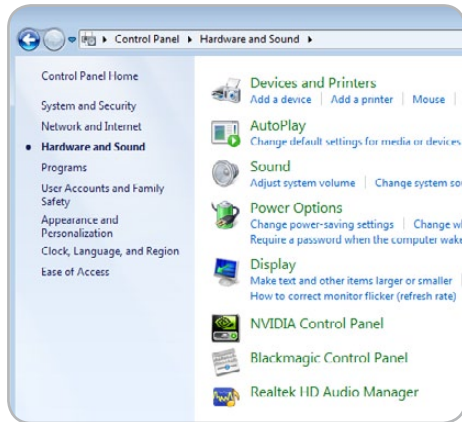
Control Panel ▸ Hardware and Sound ▸

Control Panel Home

System and Security

Network and Internet

Hardware and Sound

Programs

User Accounts and Family Safety

Appearance and Personalization

Clock, Language, and Region

Ease of Access

Devices and Printers
Add a device | Add a printer | Mouse |

AutoPlay
Change default settings for media or devices

Sound
Adjust system volume | Change system so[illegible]

Power Options
Change power-saving settings | Change w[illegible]
Require a password when the computer wak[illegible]

Display
Make text and other items larger or smaller |
How to correct monitor flicker (refresh rate)

NVIDIA Control Panel

Blackmagic Control Panel

Realtek HD Audio Manager